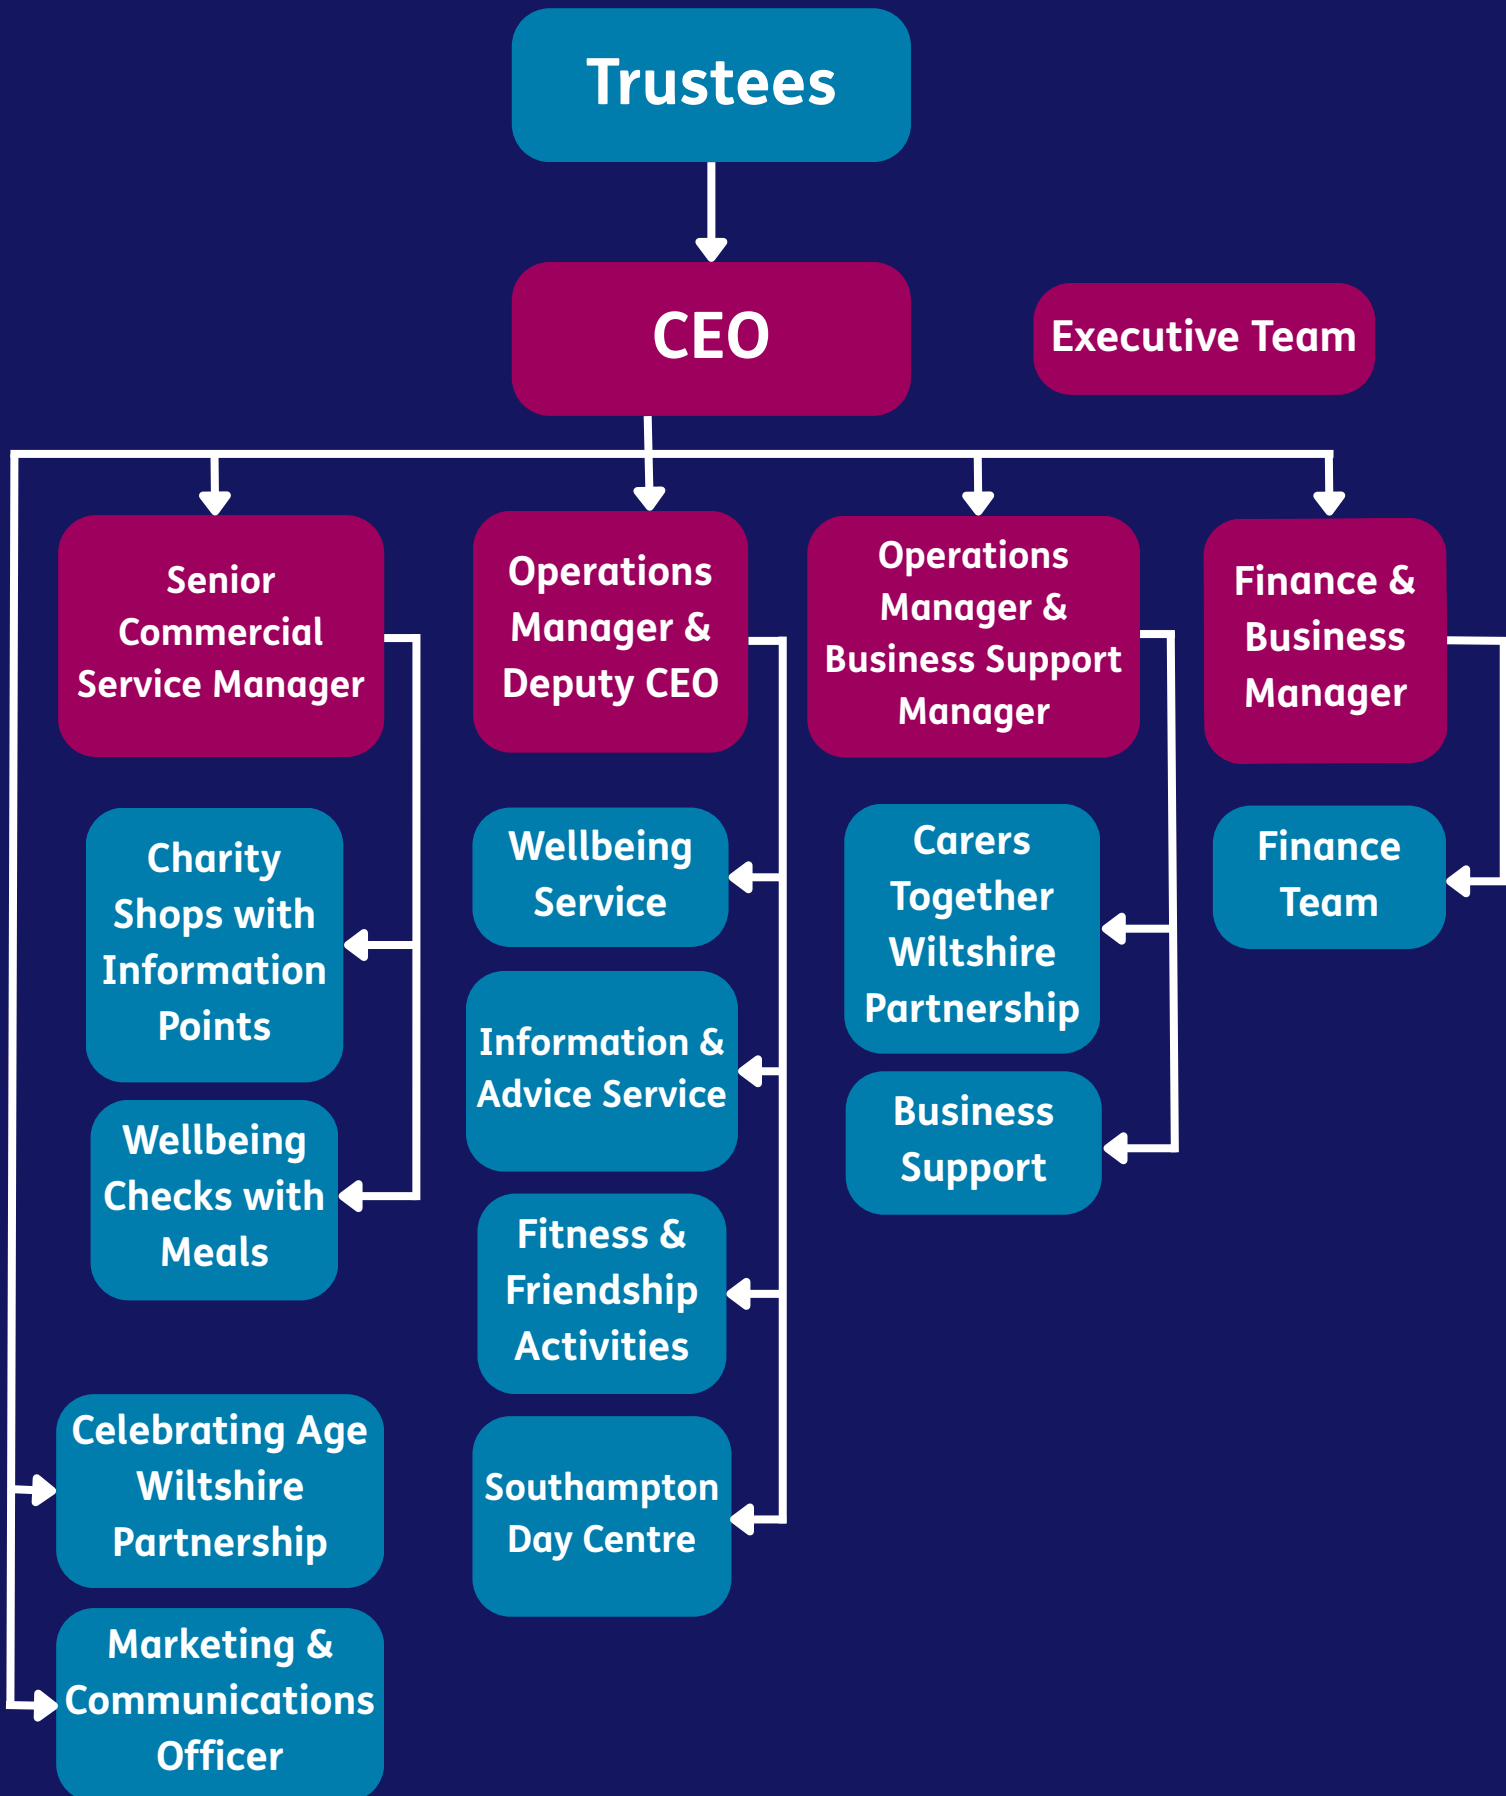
Trustees

CEO

Executive Team

Senior Commercial Service Manager

Operations Manager & Deputy CEO

Operations Manager & Business Support Manager

Finance & Business Manager

Charity Shops with Information Points

Wellbeing Checks with Meals

Celebrating Age Wiltshire Partnership

Marketing & Communications Officer

Wellbeing Service

Information & Advice Service

Fitness & Friendship Activities

Southampton Day Centre

Carers Together Wiltshire Partnership

Business Support

Finance Team